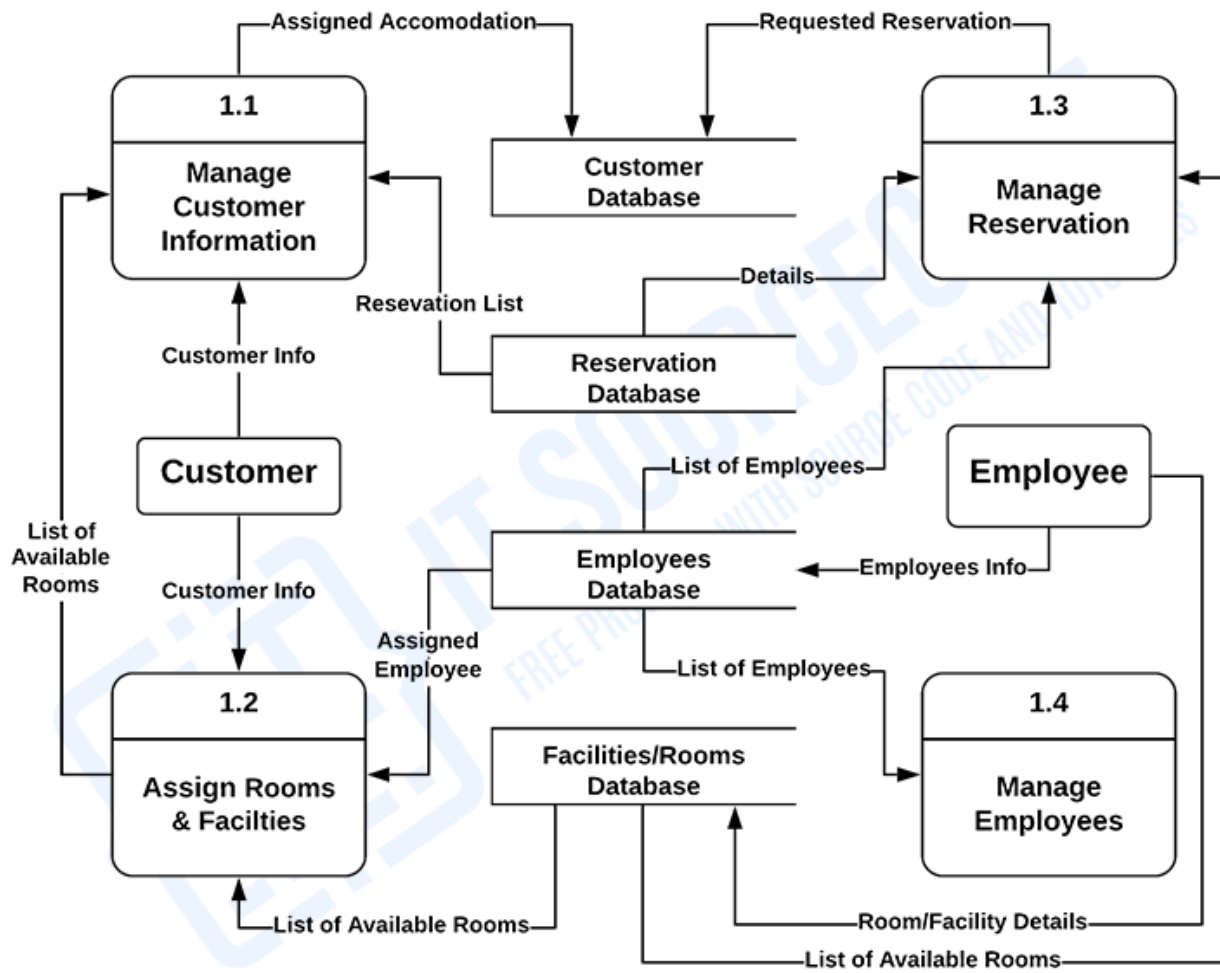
Assigned Accomodation

Requested Reservation

1.1

Manage Customer Information

Customer Database

1.3

Manage Reservation

Details

Resevation List

Reservation Database

Customer Info

Customer

List of Employees

Employee

List of Available Rooms

Customer Info

Employees Database

Employees Info

Assigned Employee

List of Employees

1.2

Assign Rooms & Facilties

Facilities/Rooms Database

1.4

Manage Employees

Room/Facility Details

List of Available Rooms

List of Available Rooms

IT SOURCECODE FREE PROJECTS WITH SOURCE CODE AND TUTORIALS